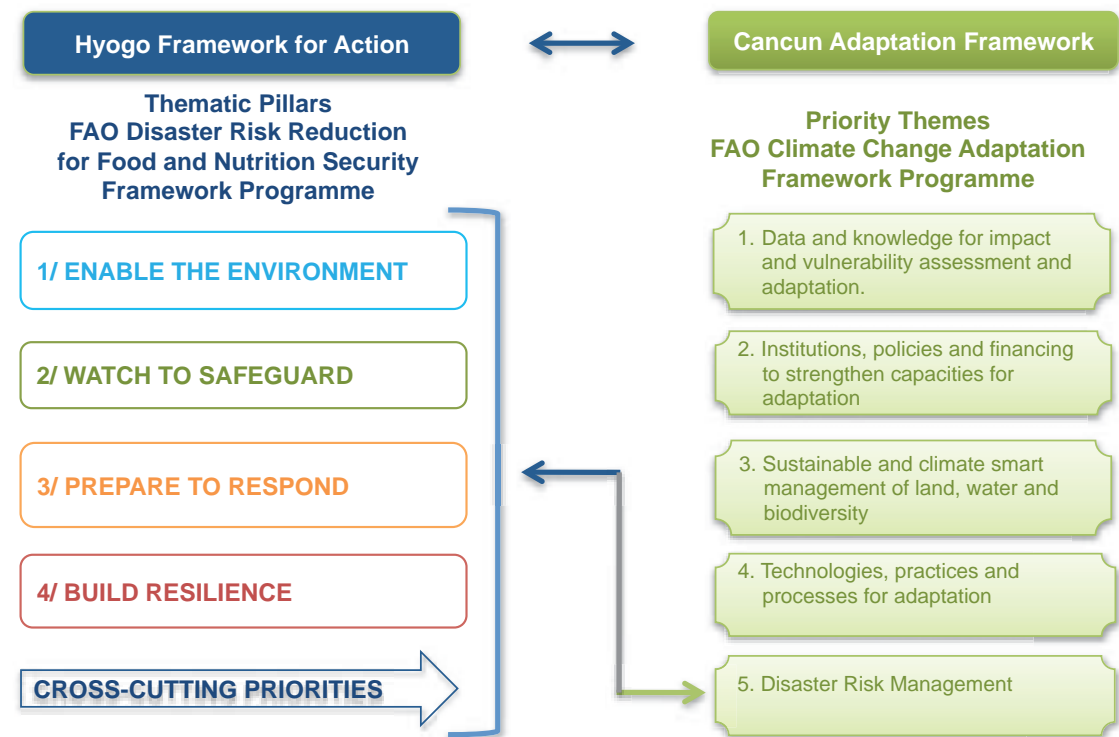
Hyogo Framework for Action

Cancun Adaptation Framework

Thematic Pillars
FAO Disaster Risk Reduction for Food and Nutrition Security Framework Programme

1/ ENABLE THE ENVIRONMENT

2/ WATCH TO SAFEGUARD

3/ PREPARE TO RESPOND

4/ BUILD RESILIENCE

CROSS-CUTTING PRIORITIES

Priority Themes
FAO Climate Change Adaptation Framework Programme

1. Data and knowledge for impact and vulnerability assessment and adaptation.

2. Institutions, policies and financing to strengthen capacities for adaptation

3. Sustainable and climate smart management of land, water and biodiversity

4. Technologies, practices and processes for adaptation

5. Disaster Risk Management